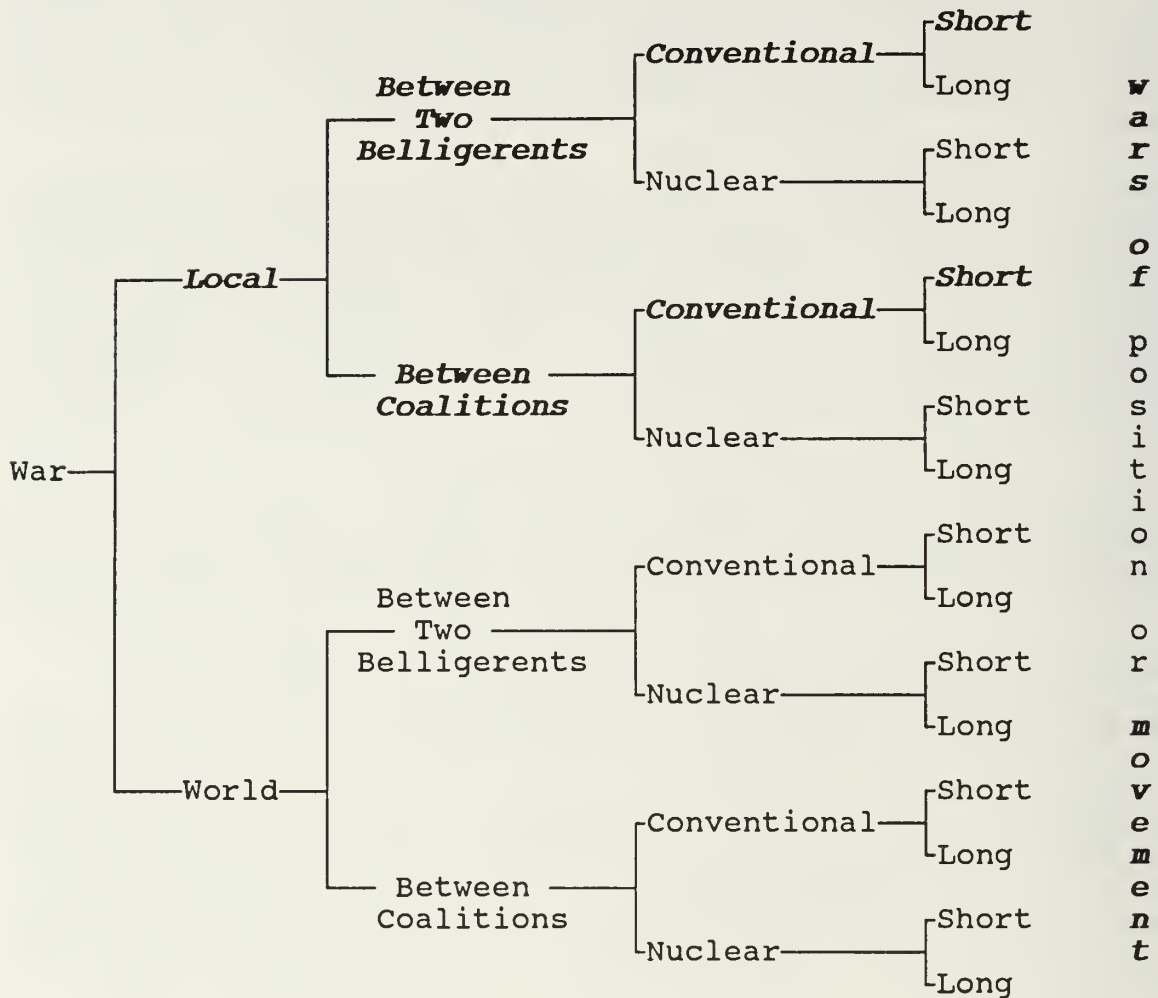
War
Local
Between Two Belligerents
Conventional
Short
Long
Nuclear
Short
Long
Between Coalitions
Conventional
Short
Long
Nuclear
Short
Long
World
Between Two Belligerents
Conventional
Short
Long
Nuclear
Short
Long
Between Coalitions
Conventional
Short
Long
Nuclear
Short
Long

wars of position or movement